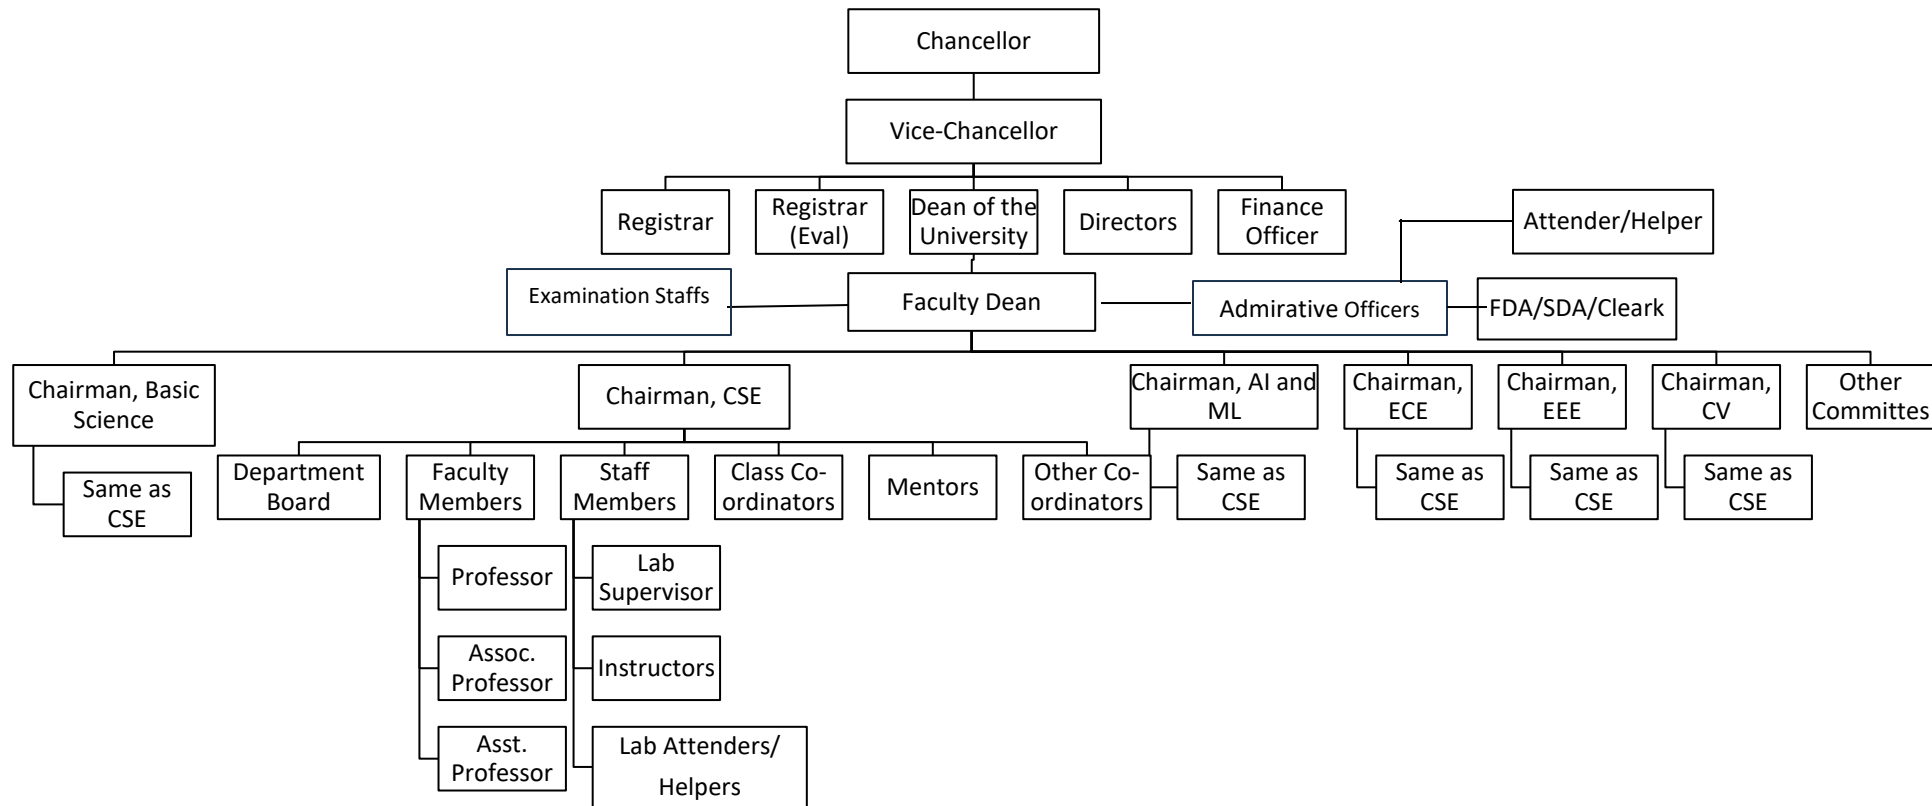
Chancellor

Vice-Chancellor

Registrar

Registrar (Eval)

Dean of the University

Directors

Finance Officer

Attender/Helper

Examination Staffs

Faculty Dean

Admirative Officers

FDA/SDA/Cleark

Chairman, Basic Science

Same as CSE

Chairman, CSE

Department Board

Faculty Members

Professor

Assoc. Professor

Asst. Professor

Staff Members

Lab Supervisor

Instructors

Lab Attenders/ Helpers

Class Co-ordinators

Mentors

Other Co-ordinators

Chairman, AI and ML

Same as CSE

Chairman, ECE

Same as CSE

Chairman, EEE

Same as CSE

Chairman, CV

Same as CSE

Other Committes